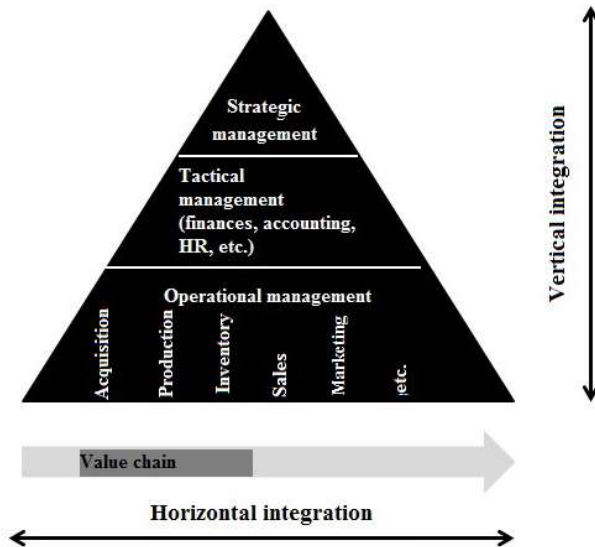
Strategic management

Tactical management (finances, accounting, HR, etc.)

Operational management

Acquisition

Production

Inventory

Sales

Marketing

etc.

Vertical integration

Value chain

Horizontal integration